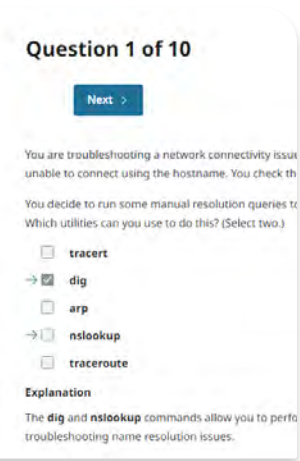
Question 1 of 10

Next >

You are troubleshooting a network connectivity issu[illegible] unable to connect using the hostname. You check th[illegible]

You decide to run some manual resolution queries t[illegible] Which utilities can you use to do this? (Select two.)

tracert

→ dig

arp

→ nslookup

traceroute

Explanation

The dig and nslookup commands allow you to perfo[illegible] troubleshooting name resolution issues.